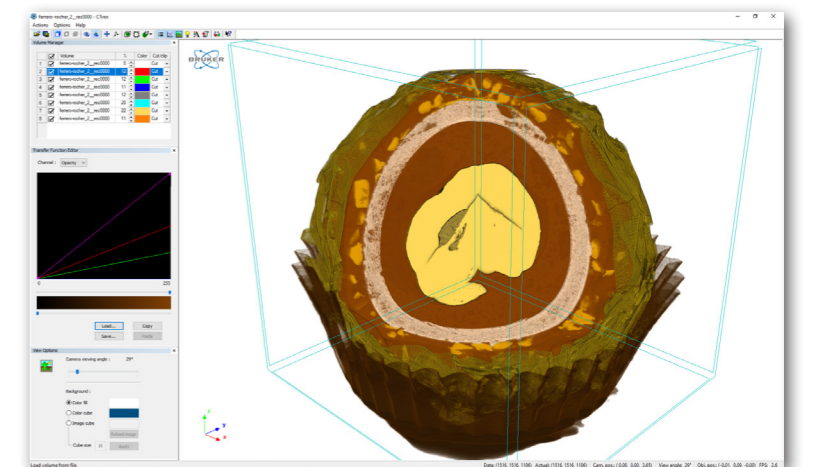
ferrero-rocher_2_rec0000 - CTvox
Actions Options Help
Volume Manager

| | | Volume | % | Color | Cut clip |
|---|---|---|---|---|---|
| 1 | ☑ | ferrero-rocher_2_rec0000 | 0 | | Cut |
| 2 | ☑ | ferrero-rocher_2_rec0000 | 12 | | Cut |
| 3 | ☑ | ferrero-rocher_2_rec0000 | 12 | | Cut |
| 4 | ☑ | ferrero-rocher_2_rec0000 | 11 | | Cut |
| 5 | ☑ | ferrero-rocher_2_rec0000 | 20 | | Cut |
| 6 | ☑ | ferrero-rocher_2_rec0000 | 22 | | Cut |
| 7 | ☑ | ferrero-rocher_2_rec0000 | 22 | | Cut |
| 8 | ☑ | ferrero-rocher_2_rec0000 | 11 | | Cut |

Transfer Function Editor
Channel : Opacity
0
255
Load... Copy
Save... Paste
View Options
Camera viewing angle : 29°
Background :
Color fill
Color cubes
Image cubes
Cube size
BRUKER
Load volume from file
Data: (1516, 1516, 1106) Actual: (1516, 1516, 1106) Cam. pos.: (0.00, 0.00, 3.63) View angle: 29° Obj. pos.: (-0.01, 0.09, -0.00) FPS: 2.6